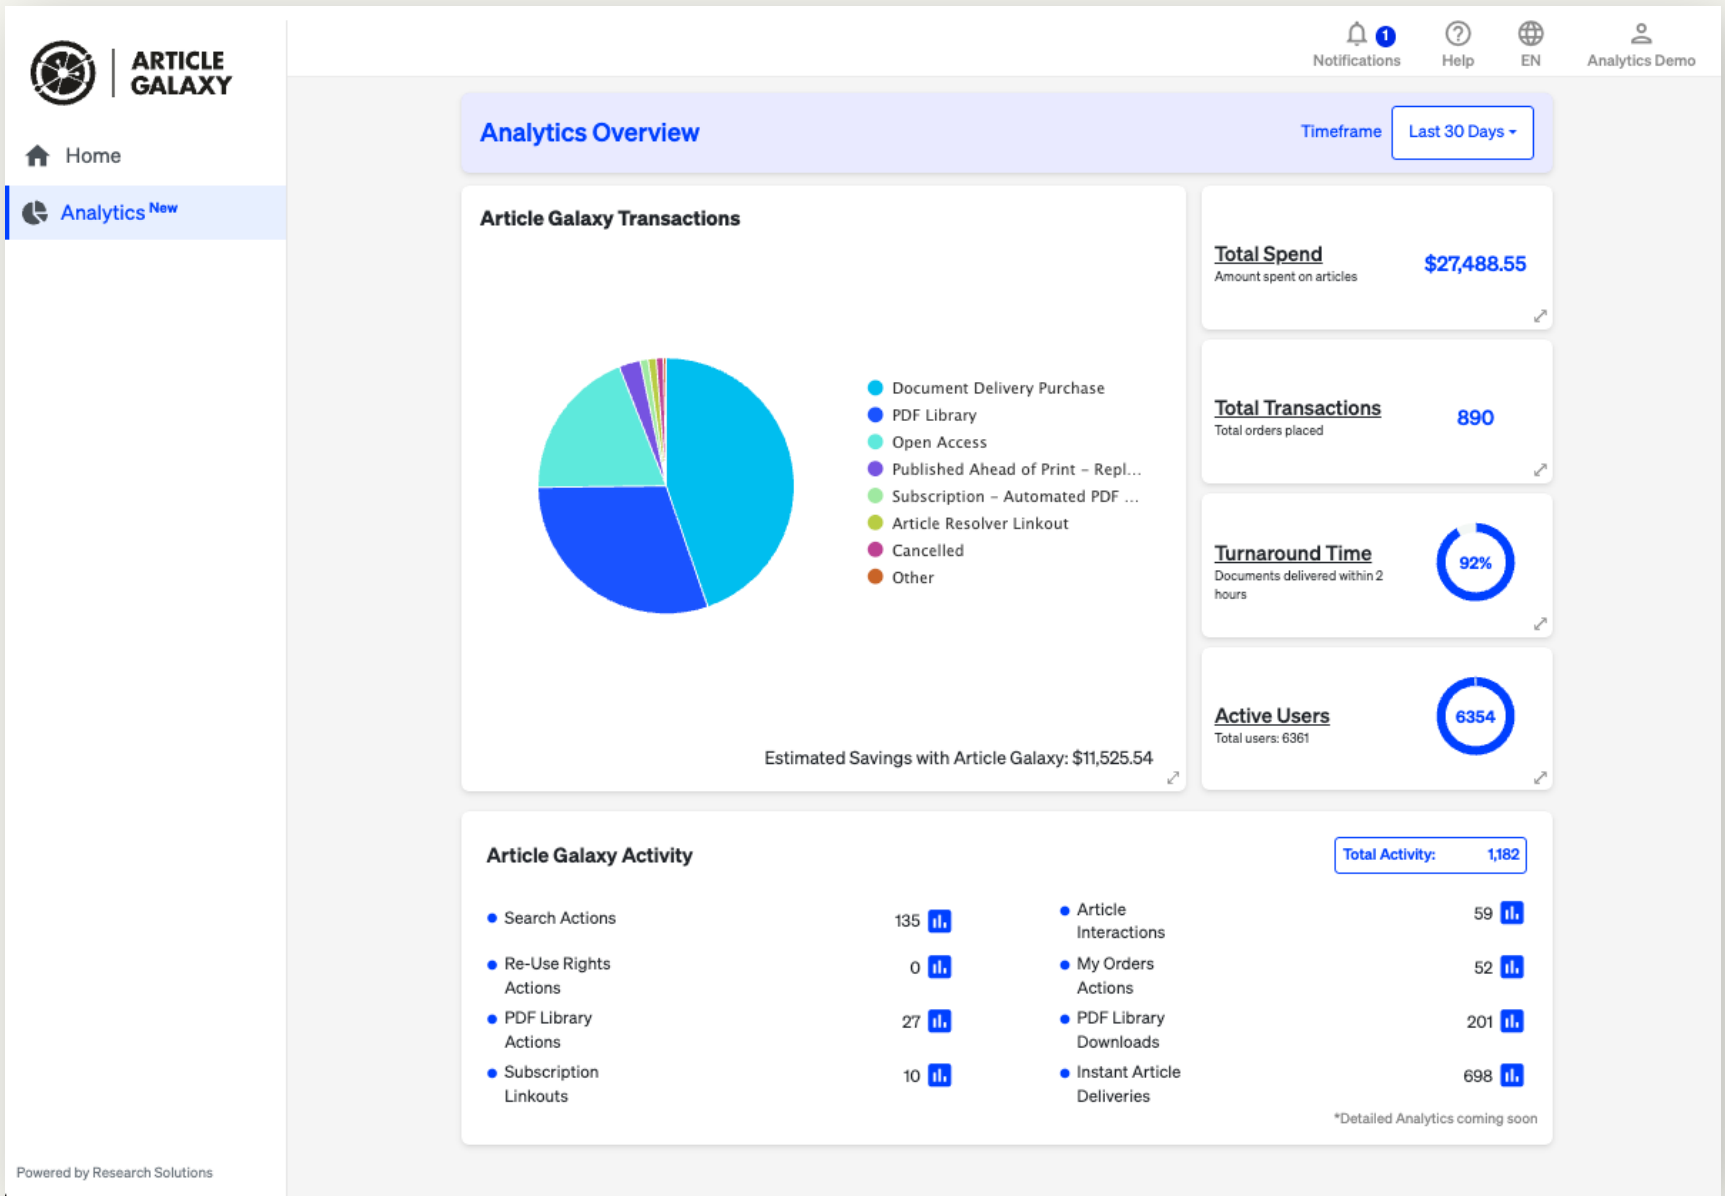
ARTICLE GALAXY

Home

Analytics New

1 Notifications Help EN Analytics Demo

Analytics Overview

Timeframe Last 30 Days

Article Galaxy Transactions

Document Delivery Purchase
PDF Library
Open Access
Published Ahead of Print – Repl...
Subscription – Automated PDF ...
Article Resolver Linkout
Cancelled
Other

Estimated Savings with Article Galaxy: $11,525.54

Total Spend
Amount spent on articles
$27,488.55

Total Transactions
Total orders placed
890

Turnaround Time
Documents delivered within 2 hours
92%

Active Users
Total users: 6361
6354

Article Galaxy Activity

Total Activity: 1,182

| | | | |
|---|---|---|---|
| Search Actions | 135 | Article Interactions | 59 |
| Re-Use Rights Actions | 0 | My Orders Actions | 52 |
| PDF Library Actions | 27 | PDF Library Downloads | 201 |
| Subscription Linkouts | 10 | Instant Article Deliveries | 698 |

*Detailed Analytics coming soon

Powered by Research Solutions